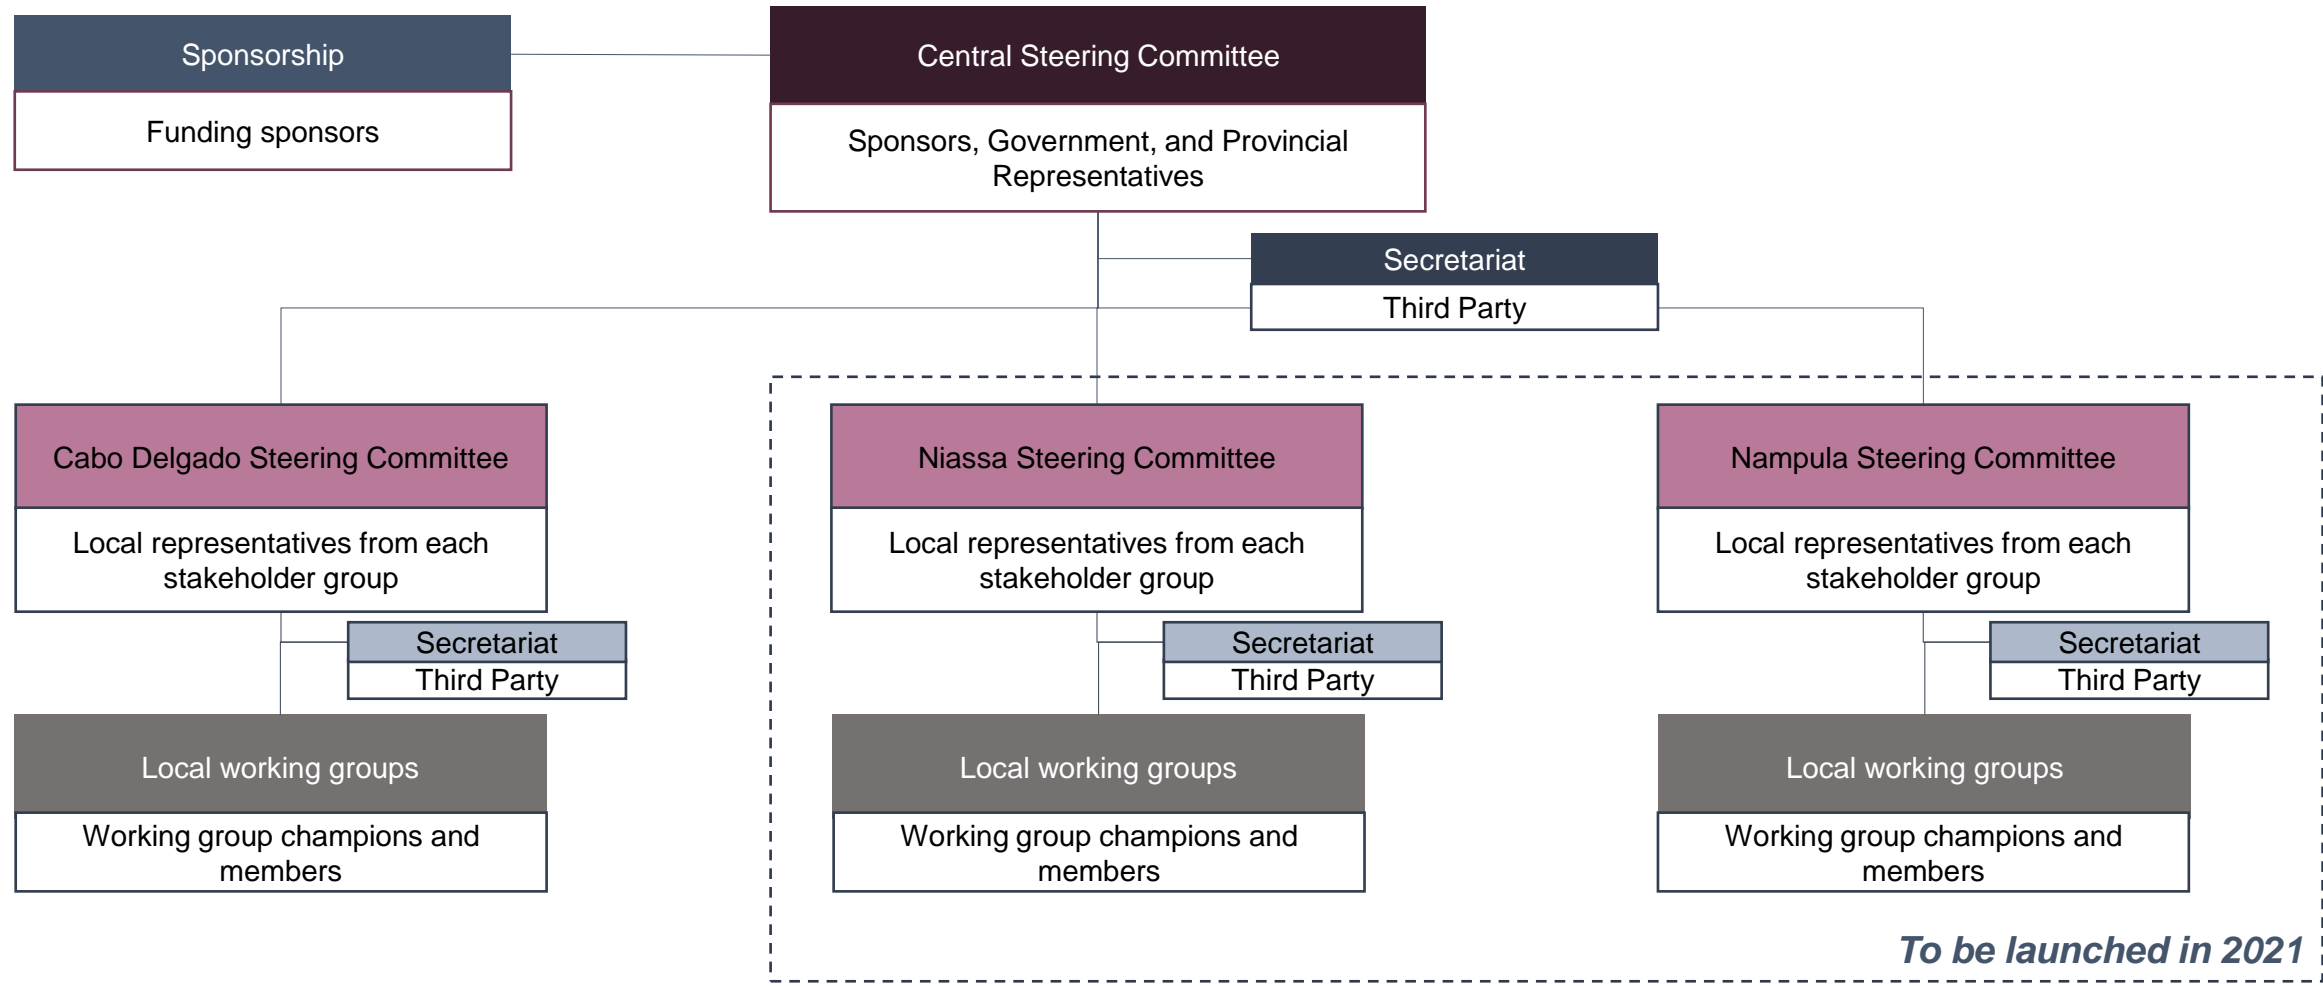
Sponsorship

Funding sponsors

Central Steering Committee

Sponsors, Government, and Provincial Representatives

Secretariat

Third Party

Cabo Delgado Steering Committee

Local representatives from each stakeholder group

Secretariat

Third Party

Local working groups

Working group champions and members

Niassa Steering Committee

Local representatives from each stakeholder group

Secretariat

Third Party

Local working groups

Working group champions and members

Nampula Steering Committee

Local representatives from each stakeholder group

Secretariat

Third Party

Local working groups

Working group champions and members

To be launched in 2021